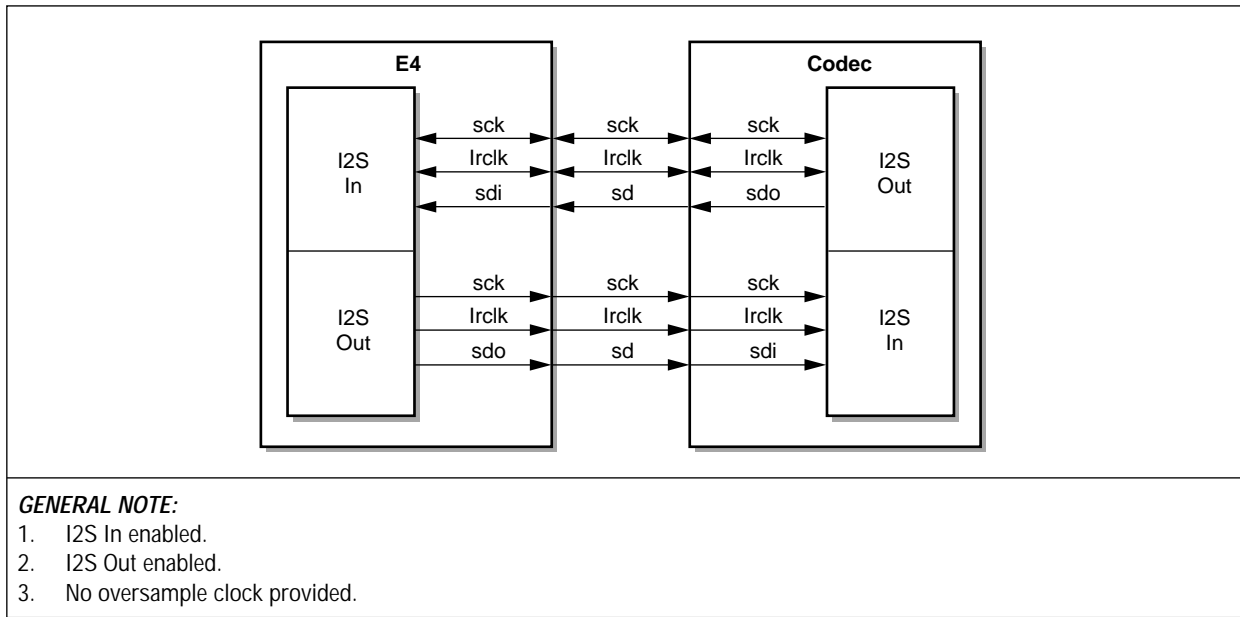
E4

Codec

I2S In

I2S Out

sck

lrclk

sdi

sck

lrclk

sd

sck

lrclk

sdo

I2S Out

I2S In

sck

lrclk

sdo

sck

lrclk

sd

sck

lrclk

sdi

GENERAL NOTE:
1. I2S In enabled.
2. I2S Out enabled.
3. No oversample clock provided.